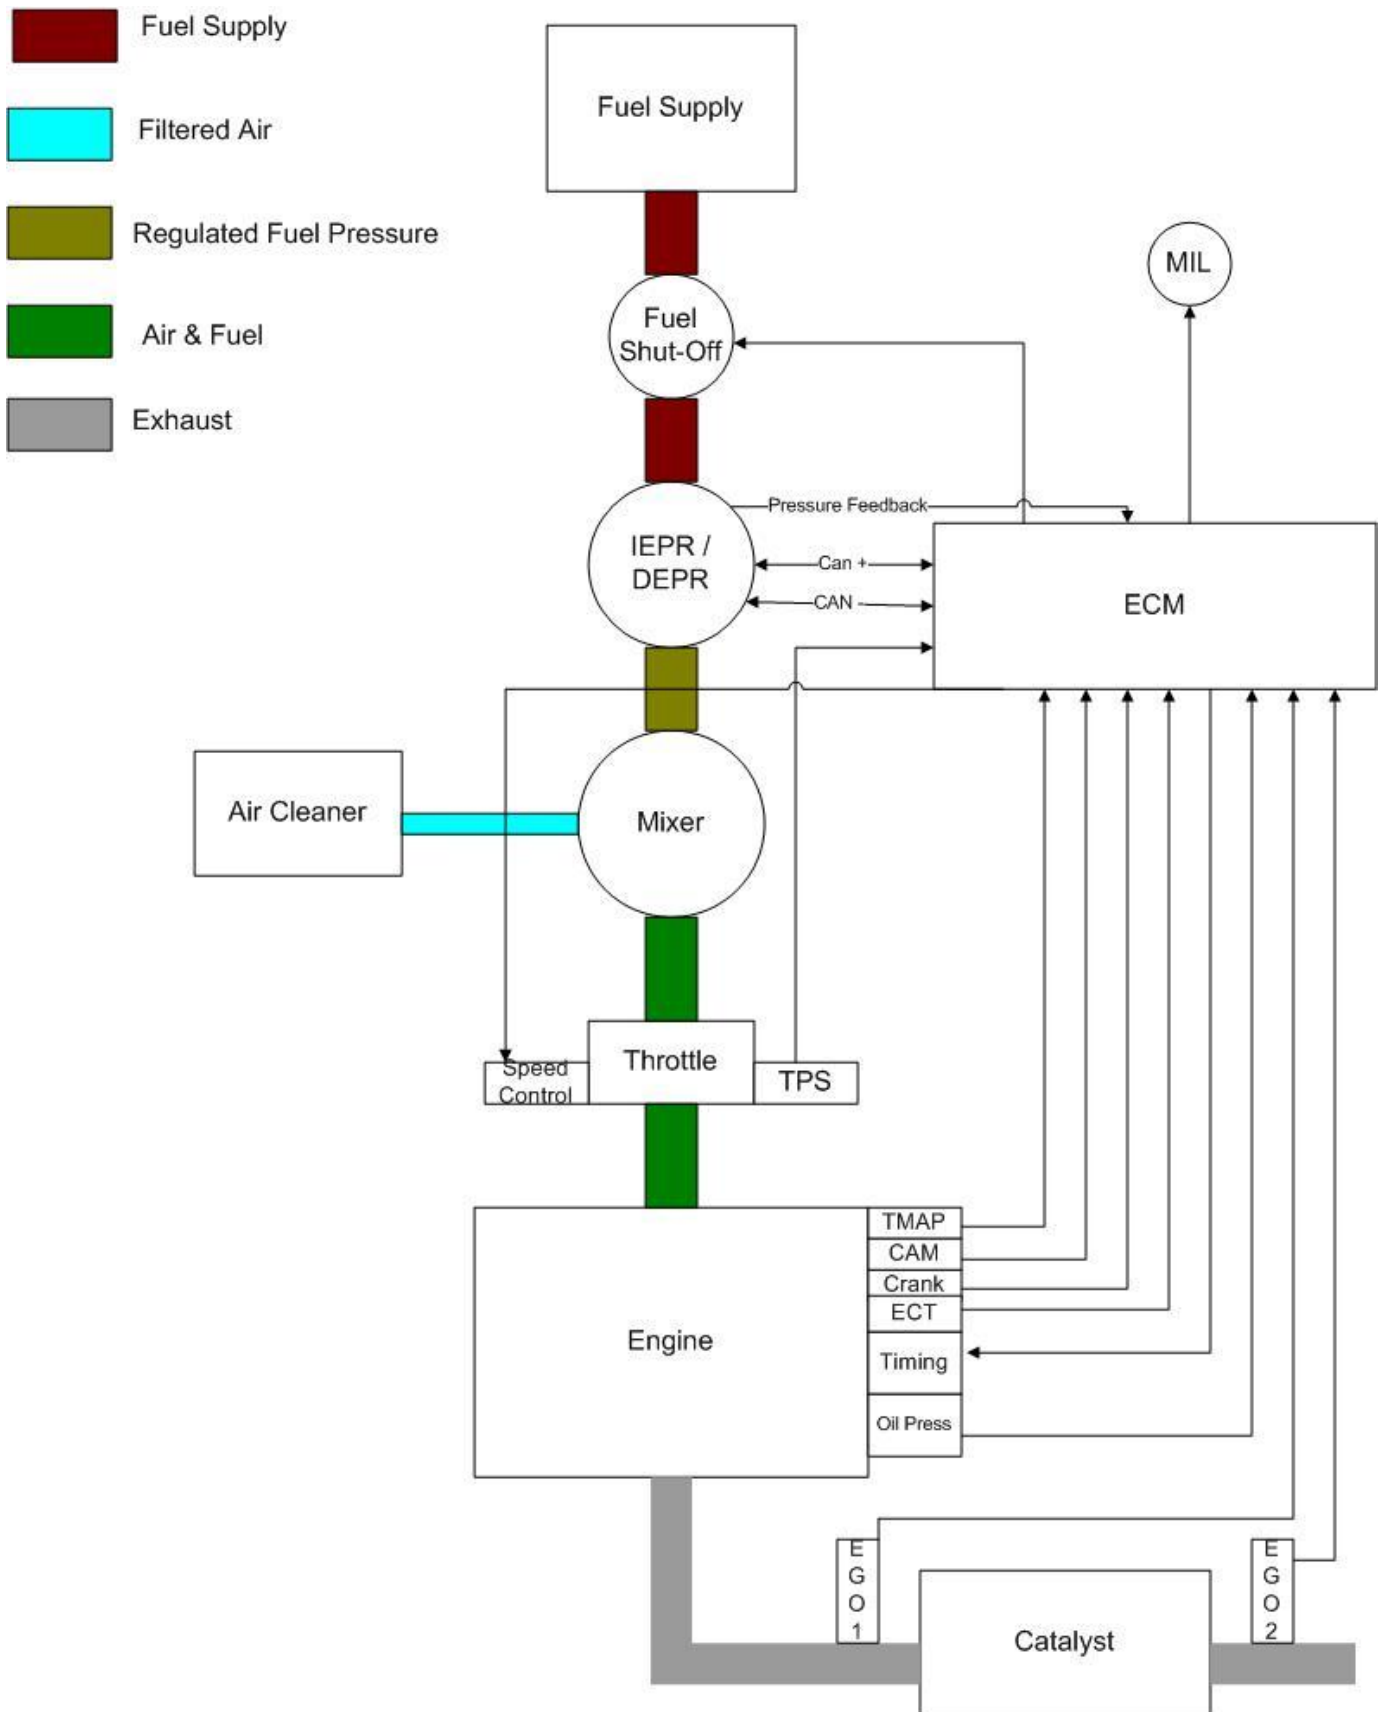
Fuel Supply

Filtered Air

Regulated Fuel Pressure

Air & Fuel

Exhaust

Fuel Supply

MIL

Fuel Shut-Off

Pressure Feedback

IEPR / DEPR

Can +

CAN -

ECM

Air Cleaner

Mixer

Speed Control

Throttle

TPS

Engine

TMAP

CAM

Crank

ECT

Timing

Oil Press

EGO1

EGO2

Catalyst